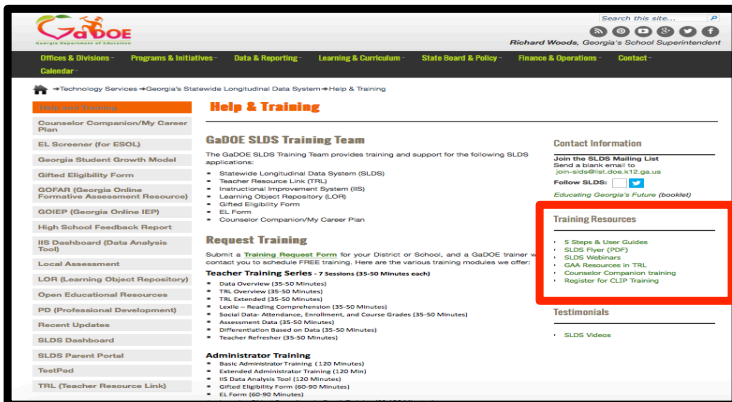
GaDOE
Georgia Department of Education

Search this site...

Richard Woods, Georgia's School Superintendent

Offices & Divisions Programs & Initiatives Data & Reporting Learning & Curriculum State Board & Policy Finance & Operations Contact Calendar

→Technology Services →Georgia's Statewide Longitudinal Data System→Help & Training

Help and Training
Counselor Companion/My Career Plan
EL Screener (for ESOL)
Georgia Student Growth Model
Gifted Eligibility Form
GOFAR (Georgia Online Formative Assessment Resource)
GOIEP (Georgia Online IEP)
High School Feedback Report
IIS Dashboard (Data Analysis Tool)
Local Assessment
LOR (Learning Object Repository)
Open Educational Resources
PD (Professional Development)
Recent Updates
SLDS Dashboard
SLDS Parent Portal
TestPad
TRL (Teacher Resource Link)

Help & Training

GaDOE SLDS Training Team

The GaDOE SLDS Training Team provides training and support for the following SLDS applications:

- Statewide Longitudinal Data System (SLDS)
- Teacher Resource Link (TRL)
- Instructional Improvement System (IIS)
- Learning Object Repository (LOR)
- Gifted Eligibility Form
- EL Form
- Counselor Companion/My Career Plan

Request Training

Submit a Training Request Form for your District or School, and a GaDOE trainer w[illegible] contact you to schedule FREE training. Here are the various training modules we offer:

Teacher Training Series - 7 Sessions (35-50 Minutes each)

- Data Overview (35-50 Minutes)
- TRL Overview (35-50 Minutes)
- TRL Extended (35-50 Minutes)
- Lexile – Reading Comprehension (35-50 Minutes)
- Social Data: Attendance, Enrollment, and Course Grades (35-50 Minutes)
- Assessment Data (35-50 Minutes)
- Differentiation Based on Data (35-50 Minutes)
- Teacher Refresher (35-50 Minutes)

Administrator Training

- Basic Administrator Training (120 Minutes)
- Extended Administrator Training (120 Min)
- IIS Data Analysis Tool (120 Minutes)
- Gifted Eligibility Form (60-90 Minutes)
- EL Form (60-90 Minutes)

Contact Information

Join the SLDS Mailing List
Send a blank email to
join-slds@list.doe.k12.ga.us

Follow SLDS:

Educating Georgia's Future (booklet)

Training Resources

- 5 Steps & User Guides
- SLDS Flyer (PDF)
- SLDS Webinars
- GAA Resources in TRL
- Counselor Companion training
- Register for CLIP Training

Testimonials

- SLDS Videos